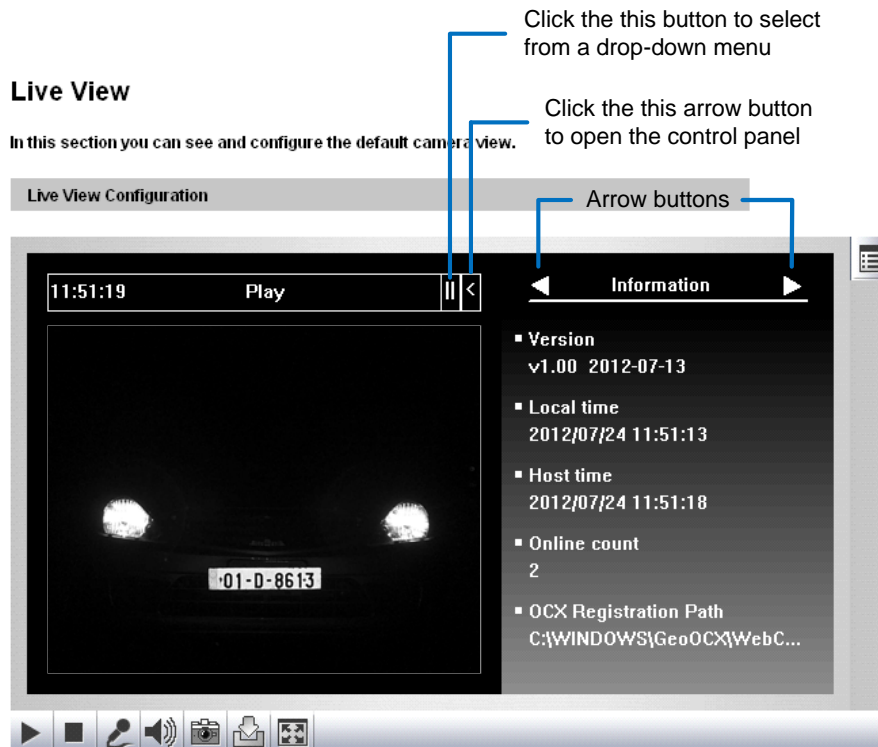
Click the this button to select from a drop-down menu

Live View

Click the this arrow button to open the control panel

In this section you can see and configure the default camera view.

Live View Configuration

Arrow buttons

11:51:19 Play

Information

▪ Version
v1.00 2012-07-13

▪ Local time
2012/07/24 11:51:13

▪ Host time
2012/07/24 11:51:18

▪ Online count
2

▪ OCX Registration Path
C:\WINDOWS\GeoOCX\WebC...

01-D-8613